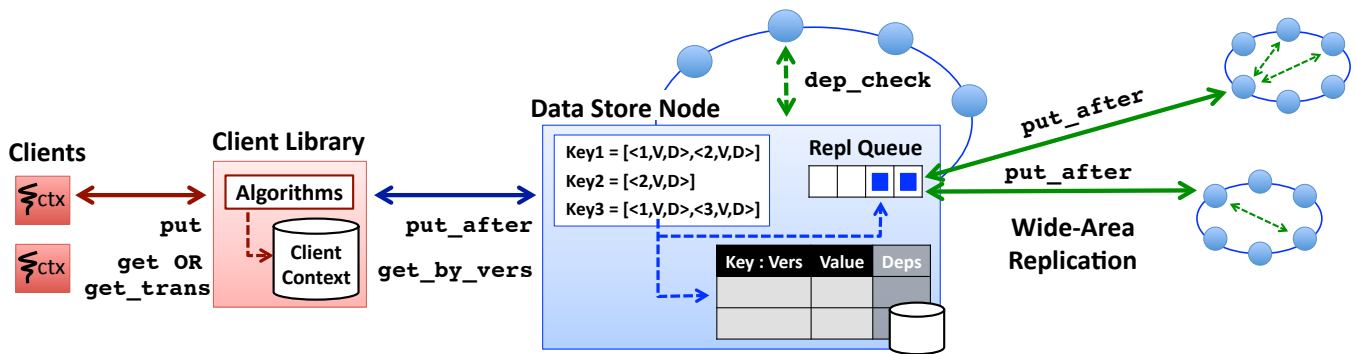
Clients

ctx

ctx

put

get OR
get_trans

Client Library

Algorithms

Client
Context

put_after

get_by_vers

Data Store Node

dep_check

Key1 = [<1,V,D>,<2,V,D>]
Key2 = [<2,V,D>]
Key3 = [<1,V,D>,<3,V,D>]

Repl Queue

| Key : Vers | Value | Deps |
|---|---|---|
| | | |
| | | |

put_after

put_after

Wide-Area
Replication